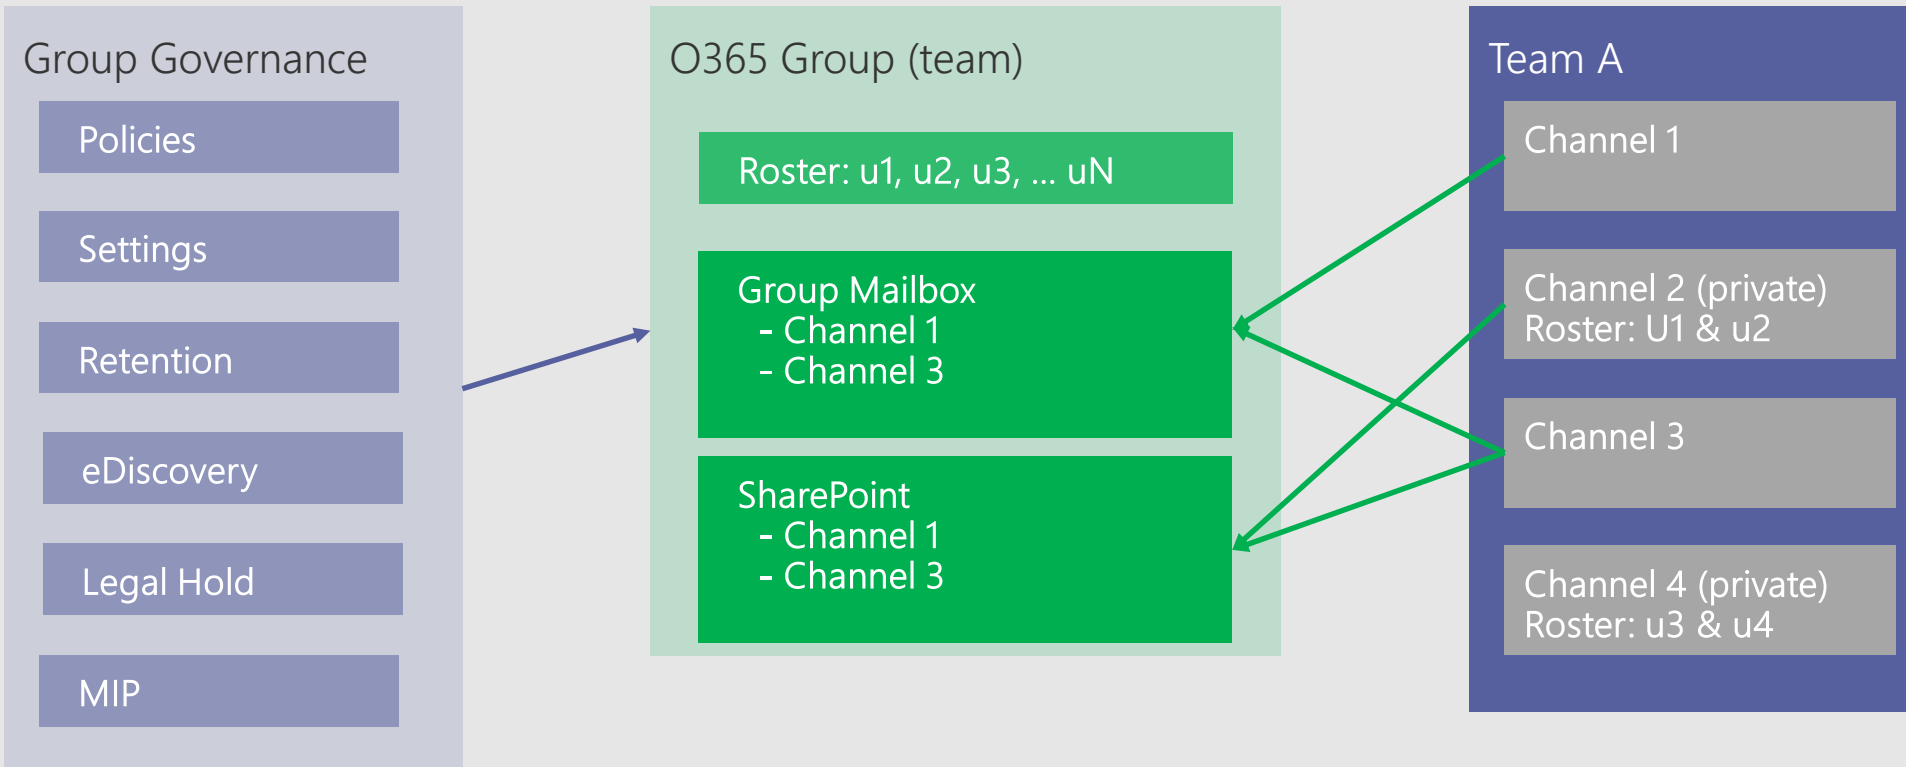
Group Governance

Policies

Settings

Retention

eDiscovery

Legal Hold

MIP

O365 Group (team)

Roster: u1, u2, u3, ... uN

Group Mailbox
- Channel 1
- Channel 3

SharePoint
- Channel 1
- Channel 3

Team A

Channel 1

Channel 2 (private)
Roster: U1 & u2

Channel 3

Channel 4 (private)
Roster: u3 & u4